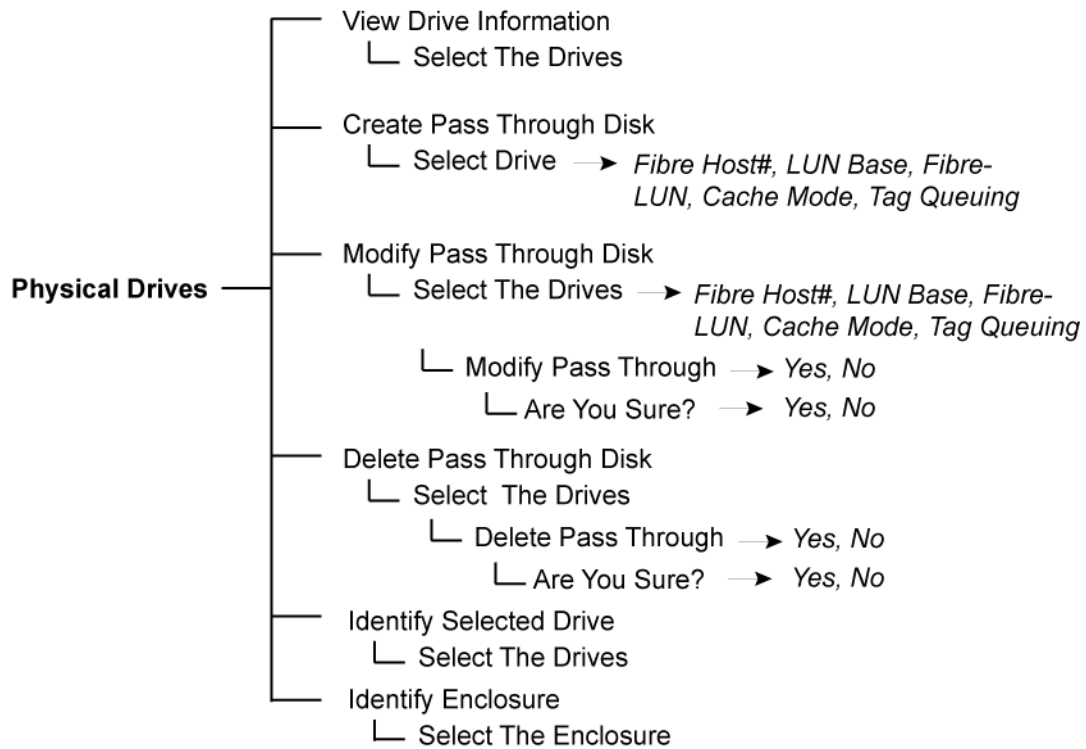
Physical Drives

View Drive Information
Select The Drives

Create Pass Through Disk
Select Drive → *Fibre Host#, LUN Base, Fibre-LUN, Cache Mode, Tag Queuing*

Modify Pass Through Disk
Select The Drives → *Fibre Host#, LUN Base, Fibre-LUN, Cache Mode, Tag Queuing*
Modify Pass Through → *Yes, No*
Are You Sure? → *Yes, No*

Delete Pass Through Disk
Select The Drives
Delete Pass Through → *Yes, No*
Are You Sure? → *Yes, No*

Identify Selected Drive
Select The Drives

Identify Enclosure
Select The Enclosure